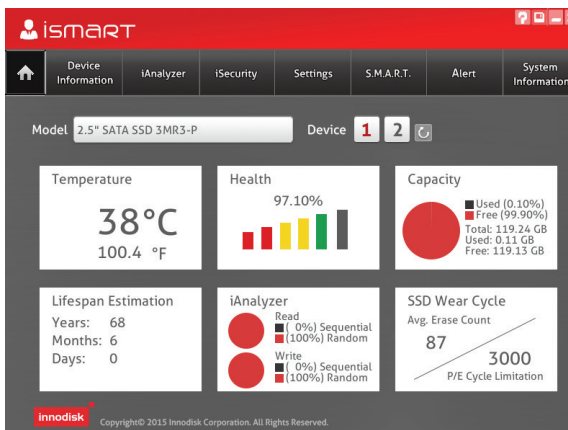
iSMART

Device Information | iAnalyzer | iSecurity | Settings | S.M.A.R.T. | Alert | System Information

Model 2.5" SATA SSD 3MR3-P

Device 1 2

Temperature
38°C
100.4 °F

Health
97.10%

Capacity
Used (0.10%)
Free (99.90%)
Total: 119.24 GB
Used: 0.11 GB
Free: 119.13 GB

Lifespan Estimation
Years: 68
Months: 6
Days: 0

iAnalyzer
Read
( 0%) Sequential
(100%) Random
Write
( 0%) Sequential
(100%) Random

SSD Wear Cycle
Avg. Erase Count
87
3000
P/E Cycle Limitation

innodisk
Copyright© 2015 Innodisk Corporation. All Rights Reserved.